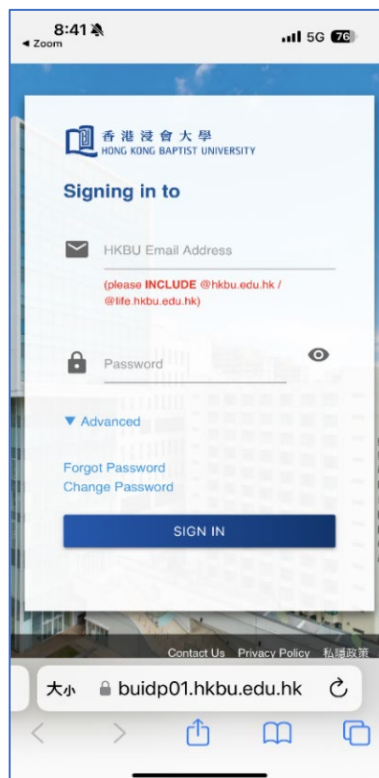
8:41
◂ Zoom
5G 76

香港浸會大學
HONG KONG BAPTIST UNIVERSITY

Signing in to

HKBU Email Address

(please INCLUDE @hkbu.edu.hk / @life.hkbu.edu.hk)

Password

▼ Advanced

Forgot Password
Change Password

SIGN IN

Contact Us Privacy Policy 私隱政策

大小 buidp01.hkbu.edu.hk